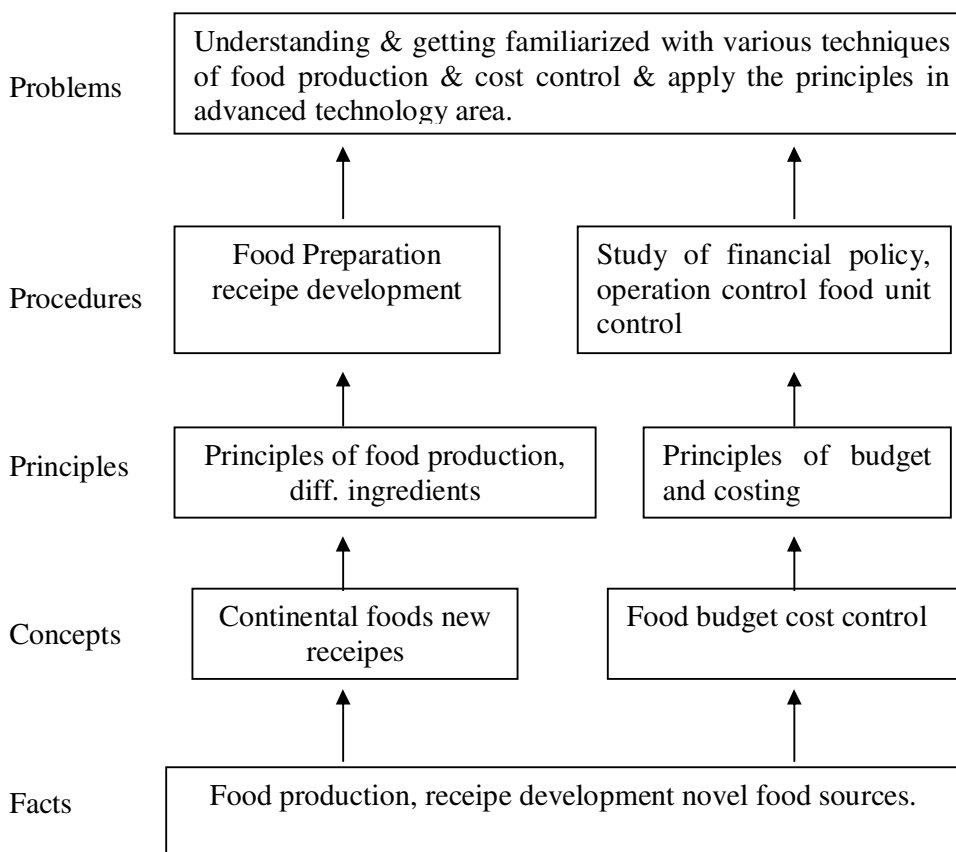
Problems

Understanding & getting familiarized with various techniques of food production & cost control & apply the principles in advanced technology area.

Procedures

Food Preparation receipe development

Study of financial policy, operation control food unit control

Principles

Principles of food production, diff. ingredients

Principles of budget and costing

Concepts

Continental foods new receipes

Food budget cost control

Facts

Food production, receipe development novel food sources.